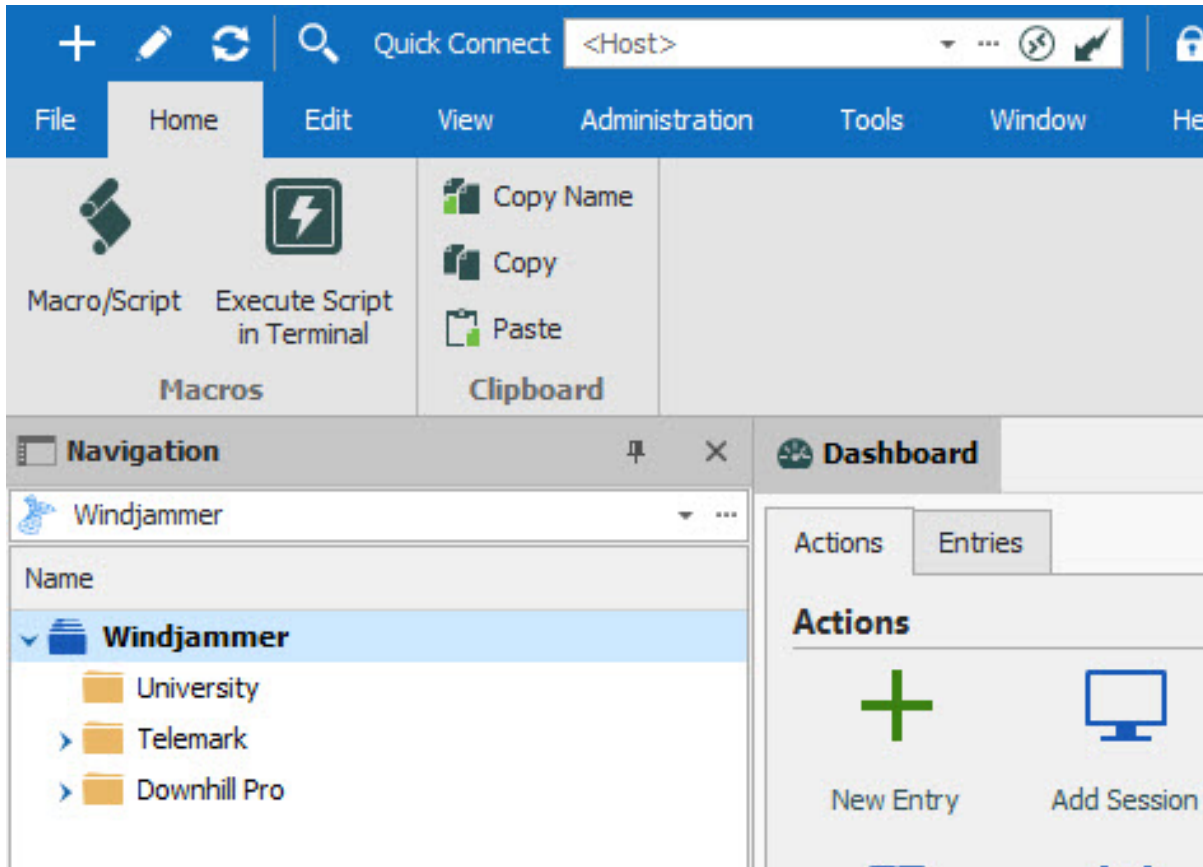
Quick Connect <Host>

File Home Edit View Administration Tools Window He

Macro/Script
Execute Script in Terminal
Macros

Copy Name
Copy
Paste
Clipboard

Navigation

Windjammer

Name

Windjammer
University
Telemark
Downhill Pro

Dashboard

Actions Entries

Actions

New Entry
Add Session